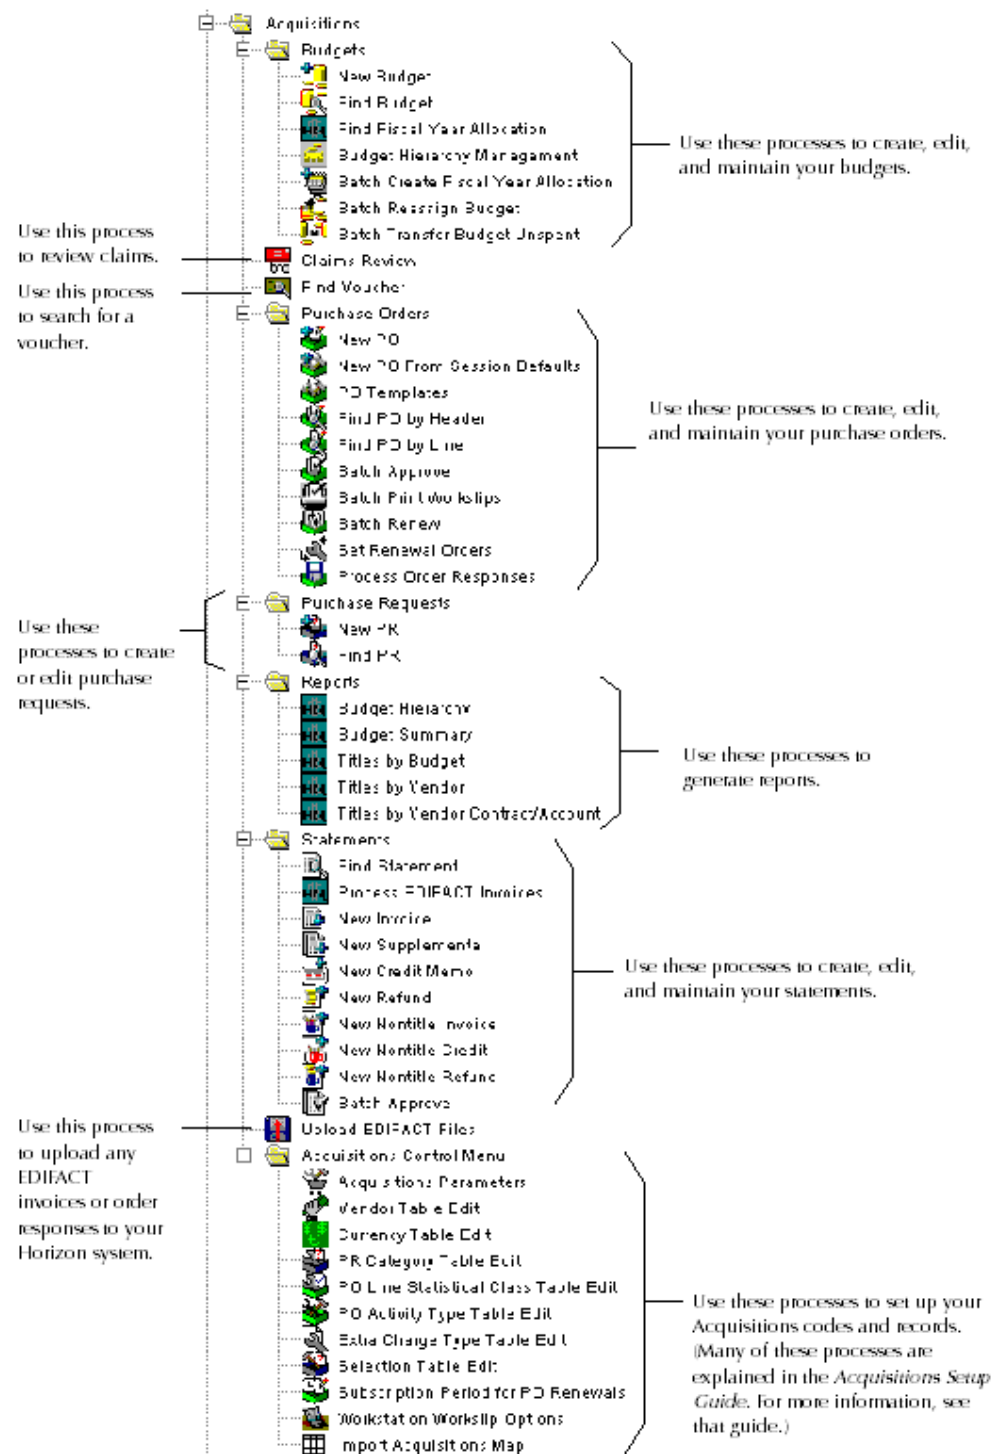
Acquisitions
Budgets
New Budget
Find Budget
Find Fiscal Year Allocation
Budget Hierarchy Management
Batch Create Fiscal Year Allocation
Batch Reassign Budget
Batch Transfer Budget Unspent

Use these processes to create, edit, and maintain your budgets.

Use this process to review claims.
Claims Review
Use this process to search for a voucher.
Find Voucher
Purchase Orders
New PO
New PO From Session Defaults
PO Templates
Find PO by Header
Find PO by Line
Batch Approve
Batch Print Workslips
Batch Renew
Set Renewal Orders
Process Order Responses

Use these processes to create, edit, and maintain your purchase orders.

Use these processes to create or edit purchase requests.
Purchase Requests
New PR
Find PR
Reports
Budget Hierarchy
Budget Summary
Titles by Budget
Titles by Vendor
Titles by Vendor Contract/Account

Use these processes to generate reports.

Statements
Find Statement
Process EDIFACT Invoices
New Invoice
New Supplementa
New Credit Memo
New Refund
New Nontitle Invoice
New Nontitle Credit
New Nontitle Refund
Batch Approve

Use these processes to create, edit, and maintain your statements.

Use this process to upload any EDIFACT invoices or order responses to your Horizon system.
Upload EDIFACT Files
Acquisitions Control Menu
Acquisitions Parameters
Vendor Table Edit
Currency Table Edit
PR Category Table Edit
PO Line Statistical Class Table Edit
PO Activity Type Table Edit
Extra Charge Type Table Edit
Selection Table Edit
Subscription Period for PO Renewals
Workstation Worksllp Options
Import Acquisitions Map

Use these processes to set up your Acquisitions codes and records. (Many of these processes are explained in the Acquisitions Setup Guide. For more information, see that guide.)